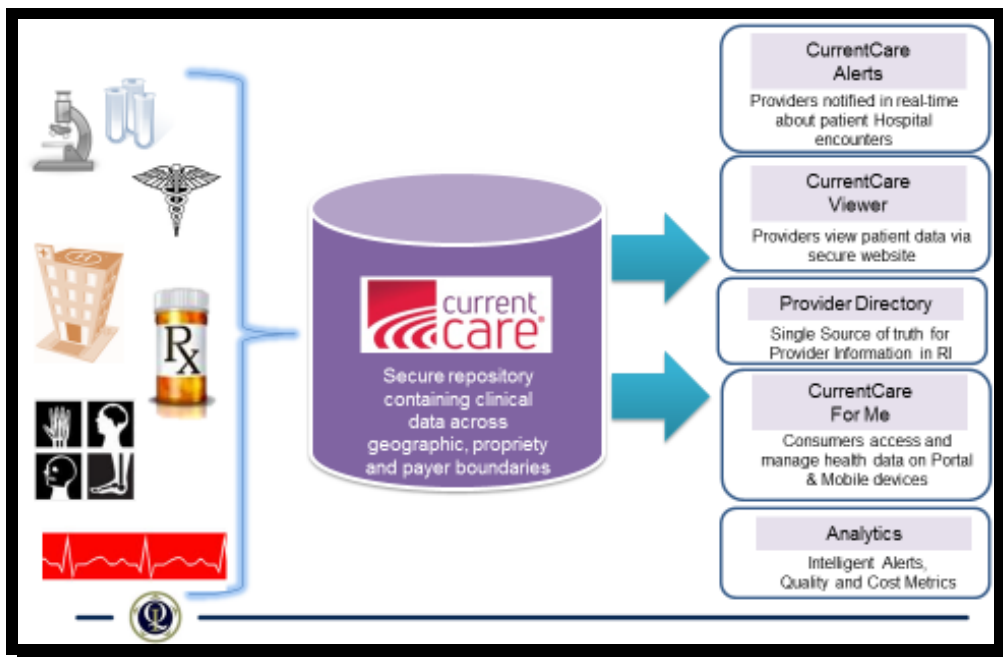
Rx

current care®

Secure repository containing clinical data across geographic, propriety and payer boundaries

CurrentCare Alerts
Providers notified in real-time about patient Hospital encounters

CurrentCare Viewer
Providers view patient data via secure website

Provider Directory
Single Source of truth for Provider Information in RI

CurrentCare For Me
Consumers access and manage health data on Portal & Mobile devices

Analytics
Intelligent Alerts, Quality and Cost Metrics